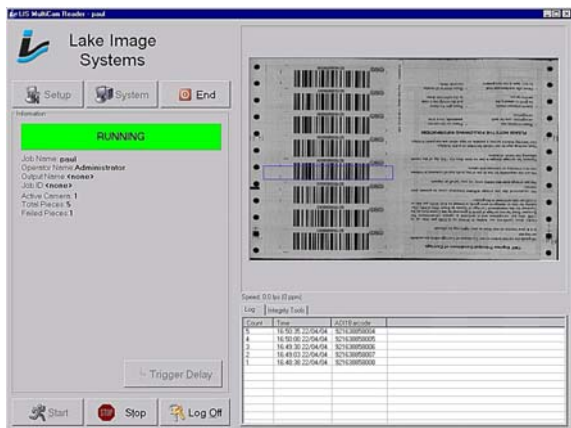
LIS MultiCam Reader - paul

Lake Image Systems

Setup
System
End

Information

RUNNING

Job Name: paul
Operator Name: Administrator
Output Name: <none>
Job ID: <none>
Active Camera: 1
Total Pieces: 5
Failed Pieces: 1

Trigger Delay

Start
Stop
Log Off

Speed: 0.0 fps (0 ppm)

Log | Integrity Tools

| Count | Time | ADITBarcode |
|---|---|---|
| 5 | 16:50:35 22/04/04 | 921638858004 |
| 4 | 16:50:00 22/04/04 | 921638858005 |
| 3 | 16:49:30 22/04/04 | 921638858006 |
| 2 | 16:49:02 22/04/04 | 921638858007 |
| 1 | 16:48:38 22/04/04 | 921638858000 |

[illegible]